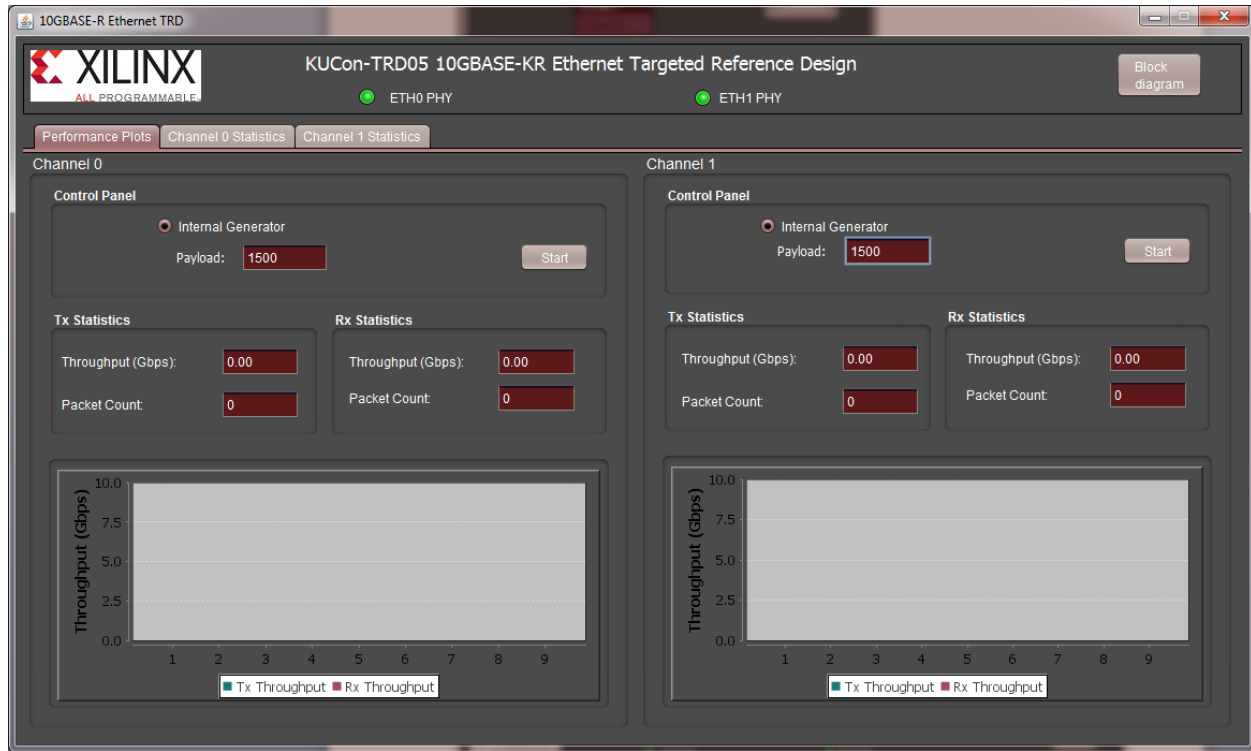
10GBASE-R Ethernet TRD

XILINX
ALL PROGRAMMABLE.

KUCon-TRD05 10GBASE-KR Ethernet Targeted Reference Design

ETH0 PHY

ETH1 PHY

Block diagram

Performance Plots | Channel 0 Statistics | Channel 1 Statistics

Channel 0

Control Panel

Internal Generator

Payload: 1500

Start

Tx Statistics

Throughput (Gbps): 0.00

Packet Count: 0

Rx Statistics

Throughput (Gbps): 0.00

Packet Count: 0

Throughput (Gbps)

10.0
7.5
5.0
2.5
0.0

1 2 3 4 5 6 7 8 9

Tx Throughput Rx Throughput

Channel 1

Control Panel

Internal Generator

Payload: 1500

Start

Tx Statistics

Throughput (Gbps): 0.00

Packet Count: 0

Rx Statistics

Throughput (Gbps): 0.00

Packet Count: 0

Throughput (Gbps)

10.0
7.5
5.0
2.5
0.0

1 2 3 4 5 6 7 8 9

Tx Throughput Rx Throughput